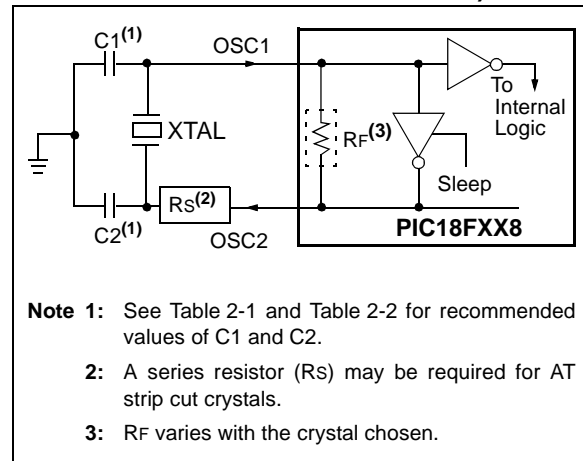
C1(1)

OSC1

XTAL

RF(3)

To Internal Logic

Sleep

RS(2)

C2(1)

OSC2

PIC18FXX8

Note 1: See Table 2-1 and Table 2-2 for recommended values of C1 and C2.

2: A series resistor (RS) may be required for AT strip cut crystals.

3: RF varies with the crystal chosen.